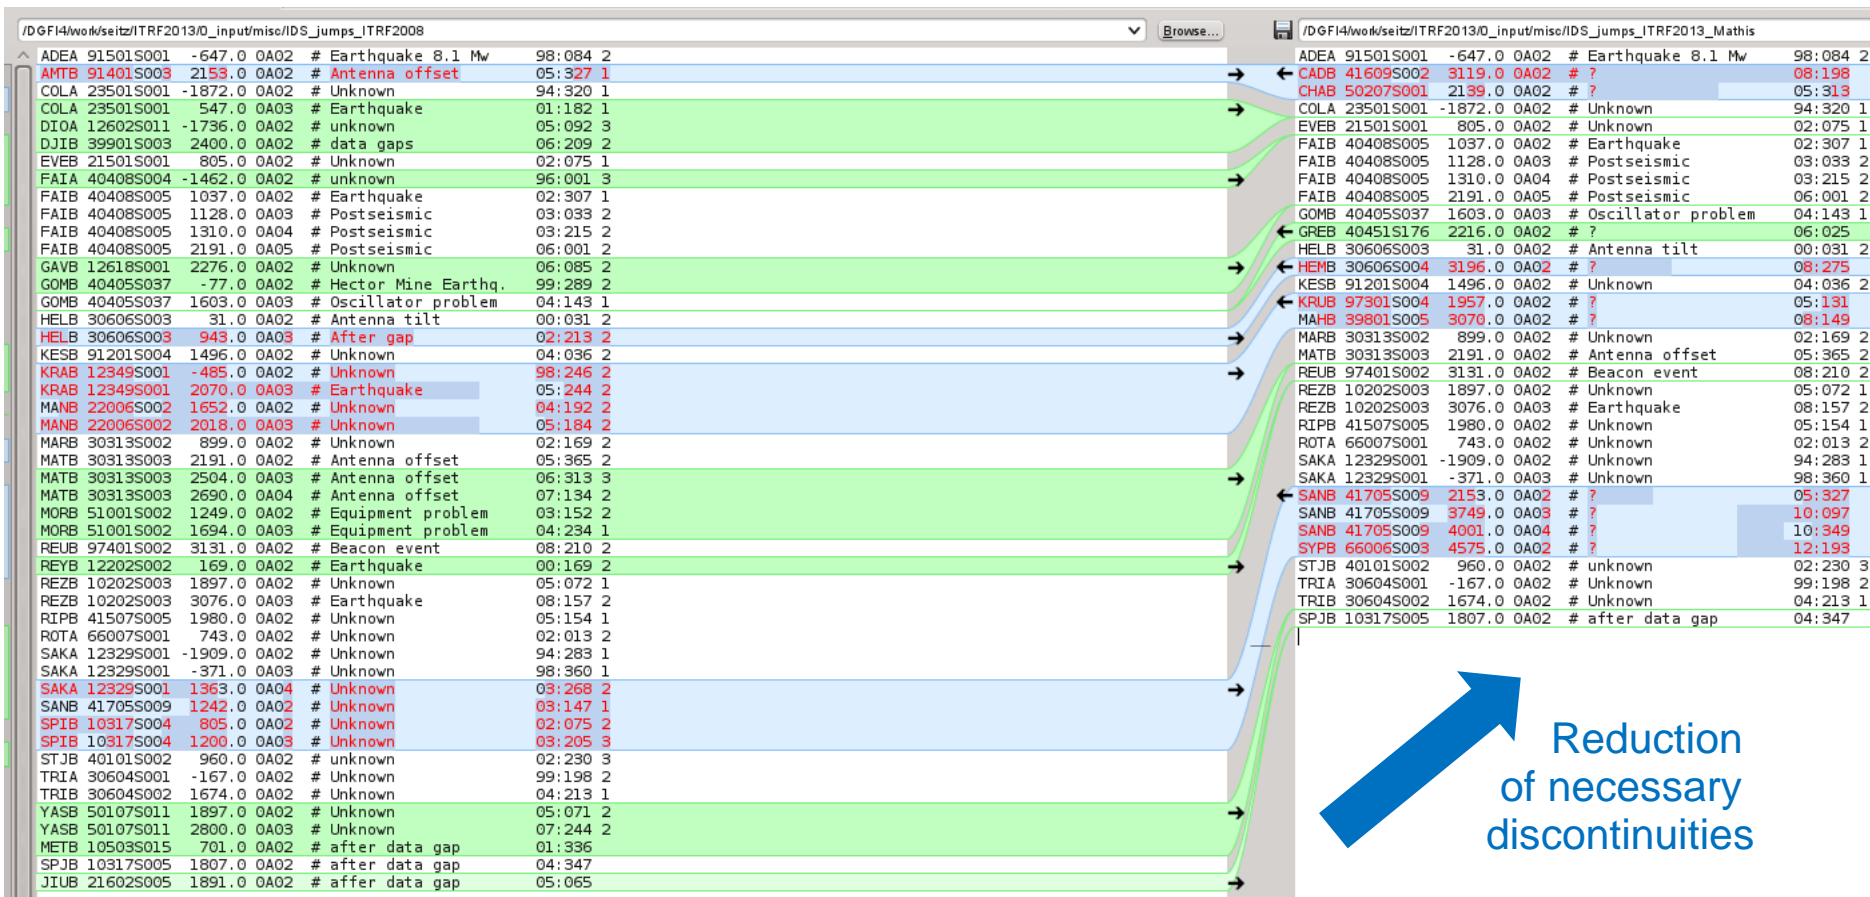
/DGFI4/work/seitz/ITRF2013/0_input/misc/IDS_jumps_ITRF2008

Browse...

ADEA 91501S001 -647.0 0A02 # Earthquake 8.1 Mw 98:084 2
AMTB 91401S003 2153.0 0A02 # Antenna offset 05:327 1
COLA 23501S001 -1872.0 0A02 # Unknown 94:320 1
COLA 23501S001 547.0 0A03 # Earthquake 01:182 1
DIOA 12602S011 -1736.0 0A02 # unknown 05:092 3
DJIB 39901S003 2400.0 0A02 # data gaps 06:209 2
EVEB 21501S001 805.0 0A02 # Unknown 02:075 1
FAIA 40408S004 -1462.0 0A02 # unknown 96:001 3
FAIB 40408S005 1037.0 0A02 # Earthquake 02:307 1
FAIB 40408S005 1128.0 0A03 # Postseismic 03:033 2
FAIB 40408S005 1310.0 0A04 # Postseismic 03:215 2
FAIB 40408S005 2191.0 0A05 # Postseismic 06:001 2
GAVB 12618S001 2276.0 0A02 # Unknown 06:085 2
GOMB 40405S037 -77.0 0A02 # Hector Mine Earthq. 99:289 2
GOMB 40405S037 1603.0 0A03 # Oscillator problem 04:143 1
HELB 30606S003 31.0 0A02 # Antenna tilt 00:031 2
HELB 30606S003 943.0 0A03 # After gap 02:213 2
KESB 91201S004 1496.0 0A02 # Unknown 04:036 2
KRAB 12349S001 -485.0 0A02 # Unknown 98:246 2
KRAB 12349S001 2070.0 0A03 # Earthquake 05:244 2
MANB 22006S002 1652.0 0A02 # Unknown 04:192 2
MANB 22006S002 2018.0 0A03 # Unknown 05:184 2
MARB 30313S002 899.0 0A02 # Unknown 02:169 2
MATB 30313S003 2191.0 0A02 # Antenna offset 05:365 2
MATB 30313S003 2504.0 0A03 # Antenna offset 06:313 3
MATB 30313S003 2690.0 0A04 # Antenna offset 07:134 2
MORB 51001S002 1249.0 0A02 # Equipment problem 03:152 2
MORB 51001S002 1694.0 0A03 # Equipment problem 04:234 1
REUB 97401S002 3131.0 0A02 # Beacon event 08:210 2
REYB 12202S002 169.0 0A02 # Earthquake 00:169 2
REZB 10202S003 1897.0 0A02 # Unknown 05:072 1
REZB 10202S003 3076.0 0A03 # Earthquake 08:157 2
RIPB 41507S005 1980.0 0A02 # Unknown 05:154 1
ROTA 66007S001 743.0 0A02 # Unknown 02:013 2
SAKA 12329S001 -1909.0 0A02 # Unknown 94:283 1
SAKA 12329S001 -371.0 0A03 # Unknown 98:360 1
SAKA 12329S001 1363.0 0A04 # Unknown 03:268 2
SANB 41705S009 1242.0 0A02 # Unknown 03:147 1
SPIB 10317S004 805.0 0A02 # Unknown 02:075 2
SPIB 10317S004 1200.0 0A03 # Unknown 03:205 3
STJB 40101S002 960.0 0A02 # unknown 02:230 3
TRIA 30604S001 -167.0 0A02 # Unknown 99:198 2
TRIB 30604S002 1674.0 0A02 # Unknown 04:213 1
YASB 50107S011 1897.0 0A02 # Unknown 05:071 2
YASB 50107S011 2800.0 0A03 # Unknown 07:244 2
METB 10503S015 701.0 0A02 # after data gap 01:336
SPJB 10317S005 1807.0 0A02 # after data gap 04:347
JIUB 21602S005 1891.0 0A02 # after data gap 05:065

/DGFI4/work/seitz/ITRF2013/0_input/misc/IDS_jumps_ITRF2013_Mathis

ADEA 91501S001 -647.0 0A02 # Earthquake 8.1 Mw 98:084 2
CADB 41609S002 3119.0 0A02 # ? 08:198
CHAB 50207S001 2139.0 0A02 # ? 05:313
COLA 23501S001 -1872.0 0A02 # Unknown 94:320 1
EVEB 21501S001 805.0 0A02 # Unknown 02:075 1
FAIB 40408S005 1037.0 0A02 # Earthquake 02:307 1
FAIB 40408S005 1128.0 0A03 # Postseismic 03:033 2
FAIB 40408S005 1310.0 0A04 # Postseismic 03:215 2
FAIB 40408S005 2191.0 0A05 # Postseismic 06:001 2
GOMB 40405S037 1603.0 0A03 # Oscillator problem 04:143 1
GREB 40451S176 2216.0 0A02 # ? 06:025
HELB 30606S003 31.0 0A02 # Antenna tilt 00:031 2
HEMB 30606S004 3196.0 0A02 # ? 08:275
KESB 91201S004 1496.0 0A02 # Unknown 04:036 2
KRUB 97301S004 1957.0 0A02 # ? 05:131
MAHB 39801S005 3070.0 0A02 # ? 08:149
MARB 30313S002 899.0 0A02 # Unknown 02:169 2
MATB 30313S003 2191.0 0A02 # Antenna offset 05:365 2
REUB 97401S002 3131.0 0A02 # Beacon event 08:210 2
REZB 10202S003 1897.0 0A02 # Unknown 05:072 1
REZB 10202S003 3076.0 0A03 # Earthquake 08:157 2
RIPB 41507S005 1980.0 0A02 # Unknown 05:154 1
ROTA 66007S001 743.0 0A02 # Unknown 02:013 2
SAKA 12329S001 -1909.0 0A02 # Unknown 94:283 1
SAKA 12329S001 -371.0 0A03 # Unknown 98:360 1
SANB 41705S009 2153.0 0A02 # ? 05:327
SANB 41705S009 3749.0 0A03 # ? 10:097
SANB 41705S009 4001.0 0A04 # ? 10:349
SYPB 66006S003 4575.0 0A02 # ? 12:193
STJB 40101S002 960.0 0A02 # unknown 02:230 3
TRIA 30604S001 -167.0 0A02 # Unknown 99:198 2
TRIB 30604S002 1674.0 0A02 # Unknown 04:213 1
SPJB 10317S005 1807.0 0A02 # after data gap 04:347

Reduction of necessary discontinuities